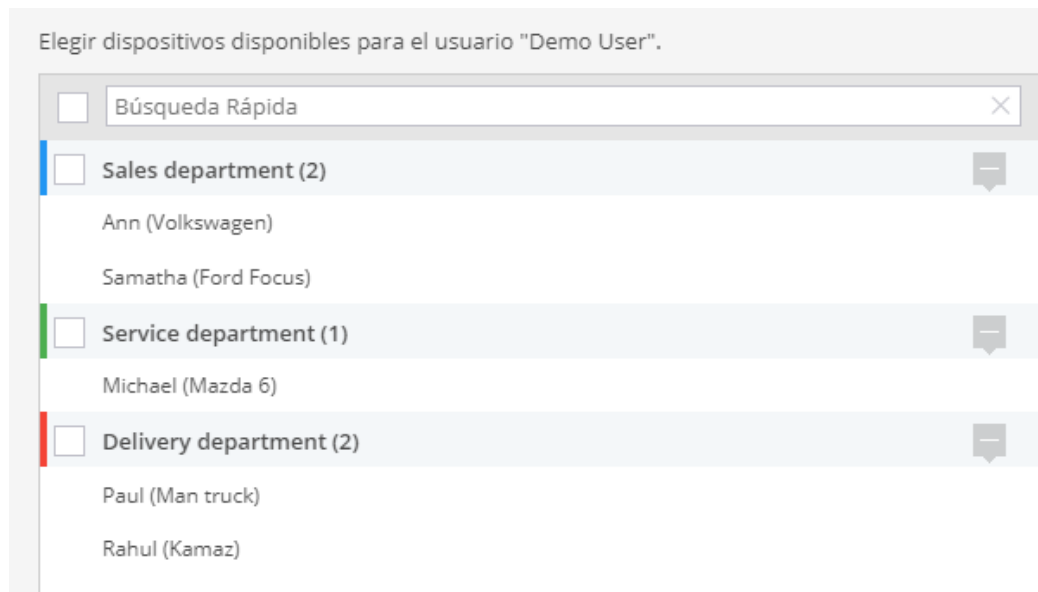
Elegir dispositivos disponibles para el usuario "Demo User".

Búsqueda Rápida

Sales department (2)

Ann (Volkswagen)

Samatha (Ford Focus)

Service department (1)

Michael (Mazda 6)

Delivery department (2)

Paul (Man truck)

Rahul (Kamaz)